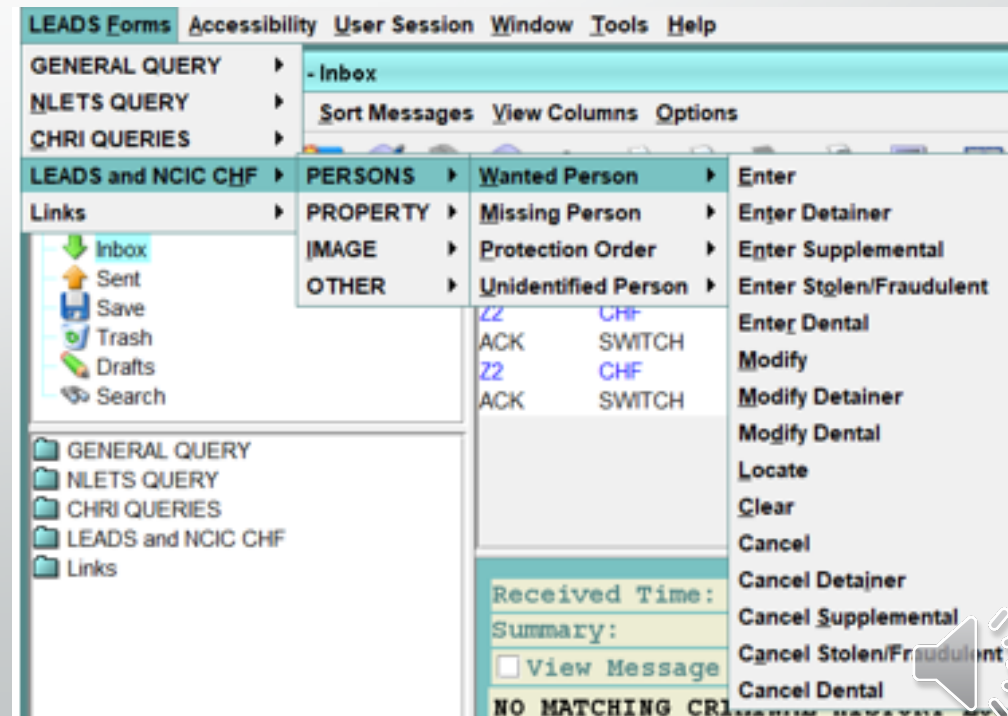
LEADS Forms Accessibility User Session Window Tools Help

GENERAL QUERY
NLETS QUERY
CHRI QUERIES
LEADS and NCIC CHF
Links

PERSONS
PROPERTY
IMAGE
OTHER

Wanted Person
Missing Person
Protection Order
Unidentified Person

Enter
Enter Detainer
Enter Supplemental
Enter Stolen/Fraudulent
Enter Dental
Modify
Modify Detainer
Modify Dental
Locate
Clear
Cancel
Cancel Detainer
Cancel Supplemental
Cancel Stolen/Fr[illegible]
Cancel Dental

- Inbox
Sort Messages View Columns Options

Inbox
Sent
Save
Trash
Drafts
Search

Z2 CHF
ACK SWITCH
Z2 CHF
ACK SWITCH

GENERAL QUERY
NLETS QUERY
CHRI QUERIES
LEADS and NCIC CHF
Links

Received Time:
Summary:
View Message
NO MATCHING CR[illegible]